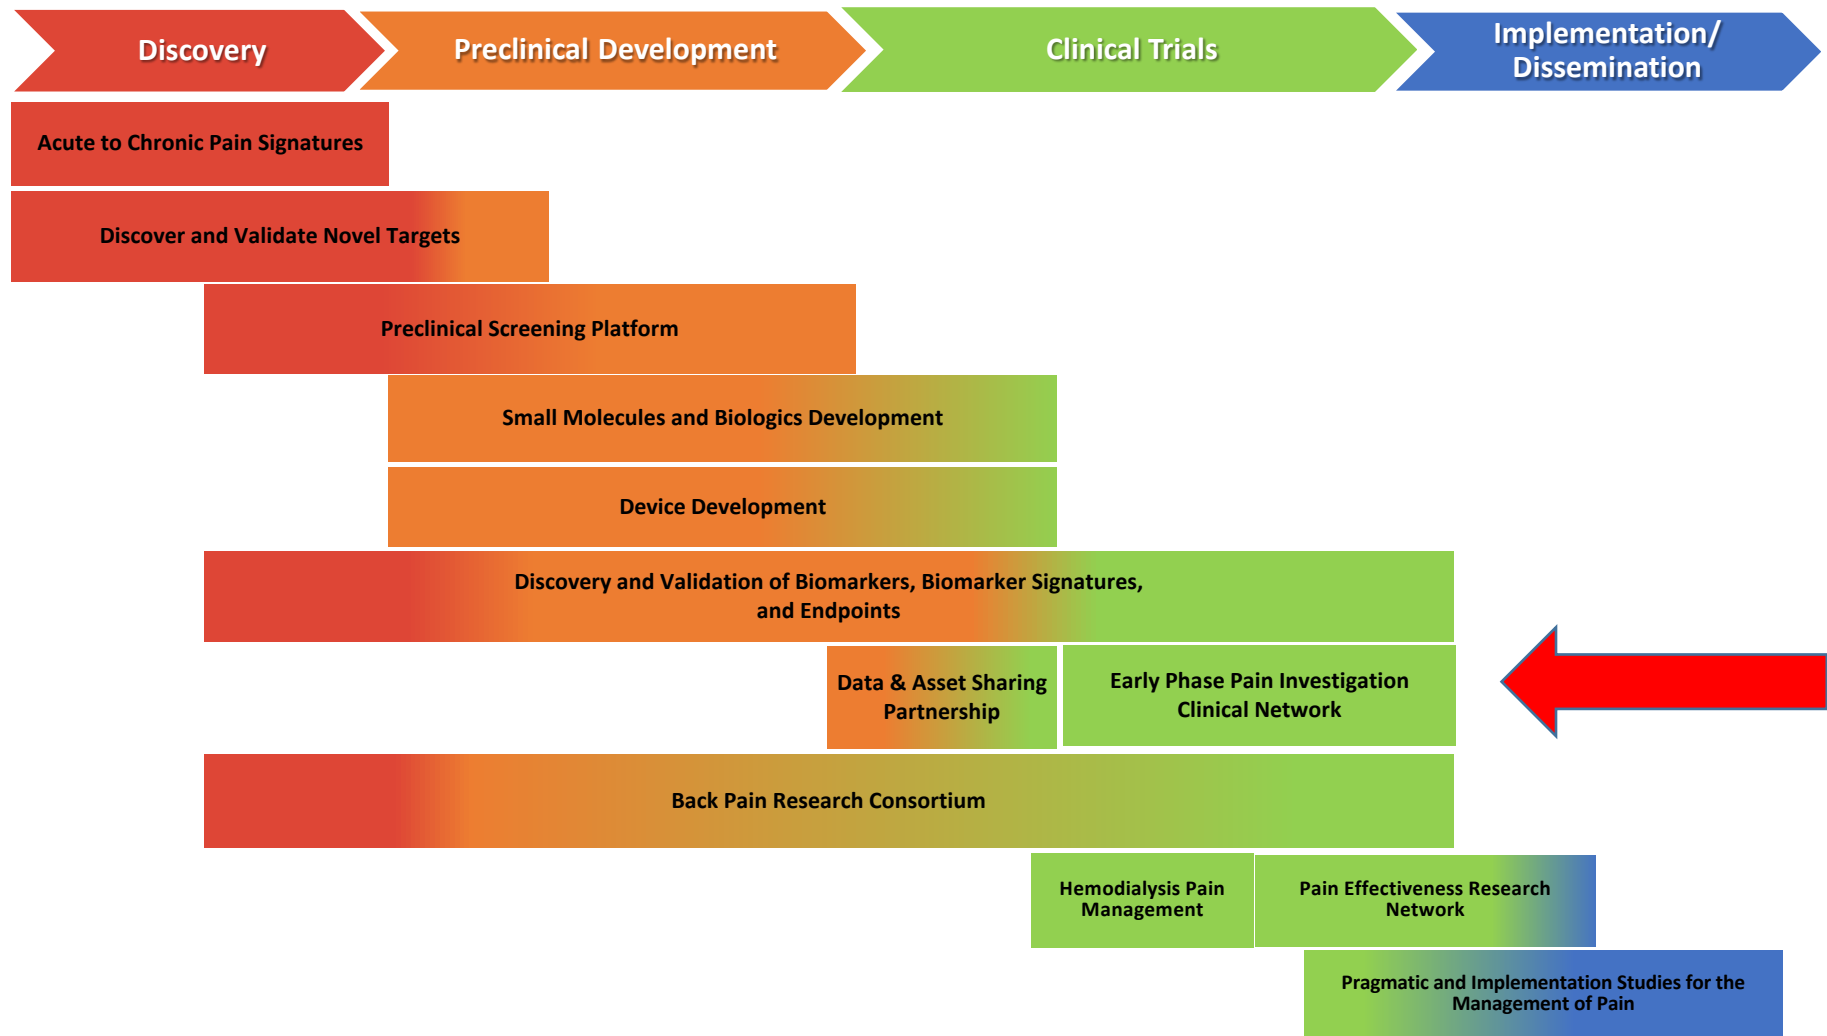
Discovery

Preclinical Development

Clinical Trials

Implementation/ Dissemination

Acute to Chronic Pain Signatures

Discover and Validate Novel Targets

Preclinical Screening Platform

Small Molecules and Biologics Development

Device Development

Discovery and Validation of Biomarkers, Biomarker Signatures, and Endpoints

Data & Asset Sharing Partnership

Early Phase Pain Investigation Clinical Network

Back Pain Research Consortium

Hemodialysis Pain Management

Pain Effectiveness Research Network

Pragmatic and Implementation Studies for the Management of Pain